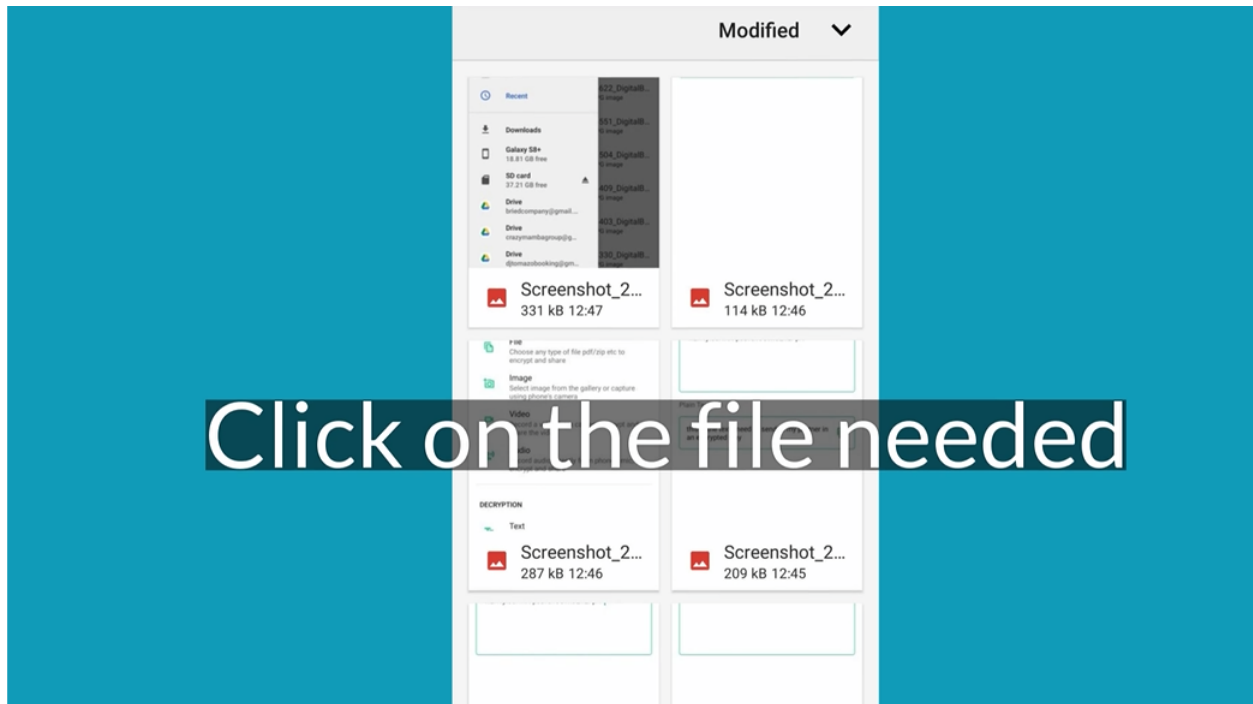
Modified

Recent
Downloads
Galaxy S8+
18.81 GB free
SD card
37.21 GB free
Drive
briedcompany@gmail...
Drive
crazymambagroup@g...
Drive
djtomazobooking@gm...

622_DigitalB...
551_DigitalB...
504_DigitalB...
409_DigitalB...
403_DigitalB...
330_DigitalB...

Screenshot_2...
331 kB 12:47

Screenshot_2...
114 kB 12:46

File
Choose any type of file pdf/zip etc to encrypt and share
Image
Select image from the gallery or capture using phone's camera
Video
Audio
DECRYPTION
Text

Click on the file needed

Screenshot_2...
287 kB 12:46

Screenshot_2...
209 kB 12:45